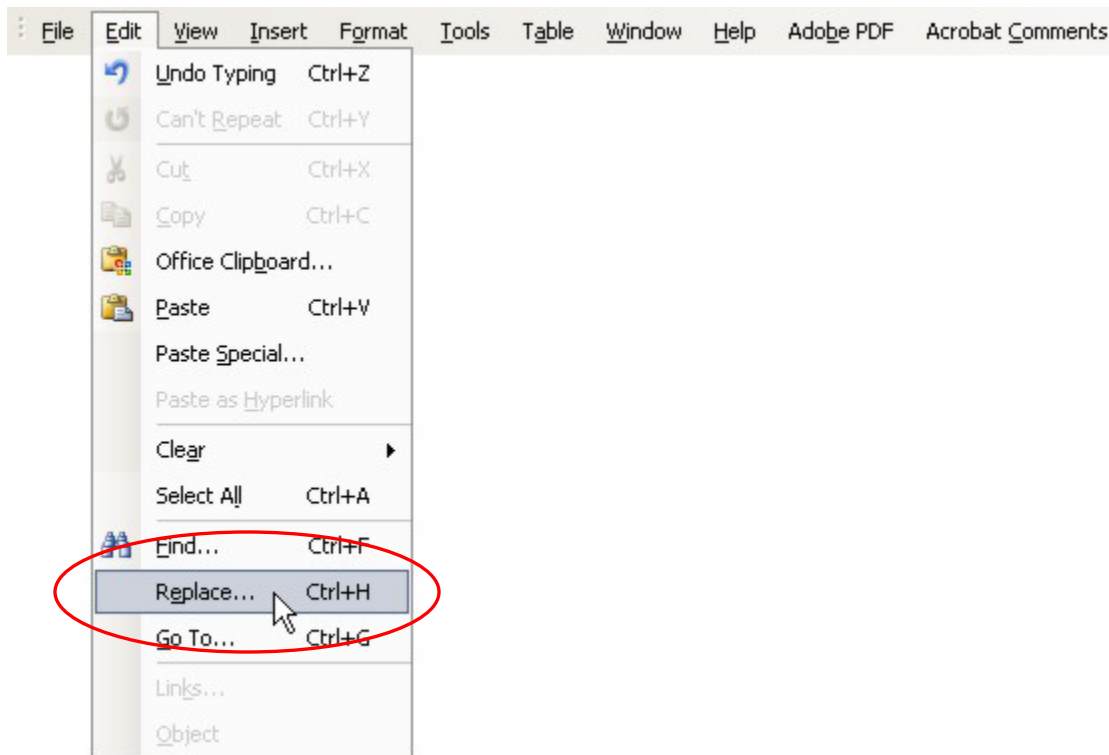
File Edit View Insert Format Tools Table Window Help Adobe PDF Acrobat Comments

Undo Typing Ctrl+Z
Can't Repeat Ctrl+Y
Cut Ctrl+X
Copy Ctrl+C
Office Clipboard...
Paste Ctrl+V
Paste Special...
Paste as Hyperlink
Clear
Select All Ctrl+A
Find... Ctrl+F
Replace... Ctrl+H
Go To... Ctrl+G
Links...
Object